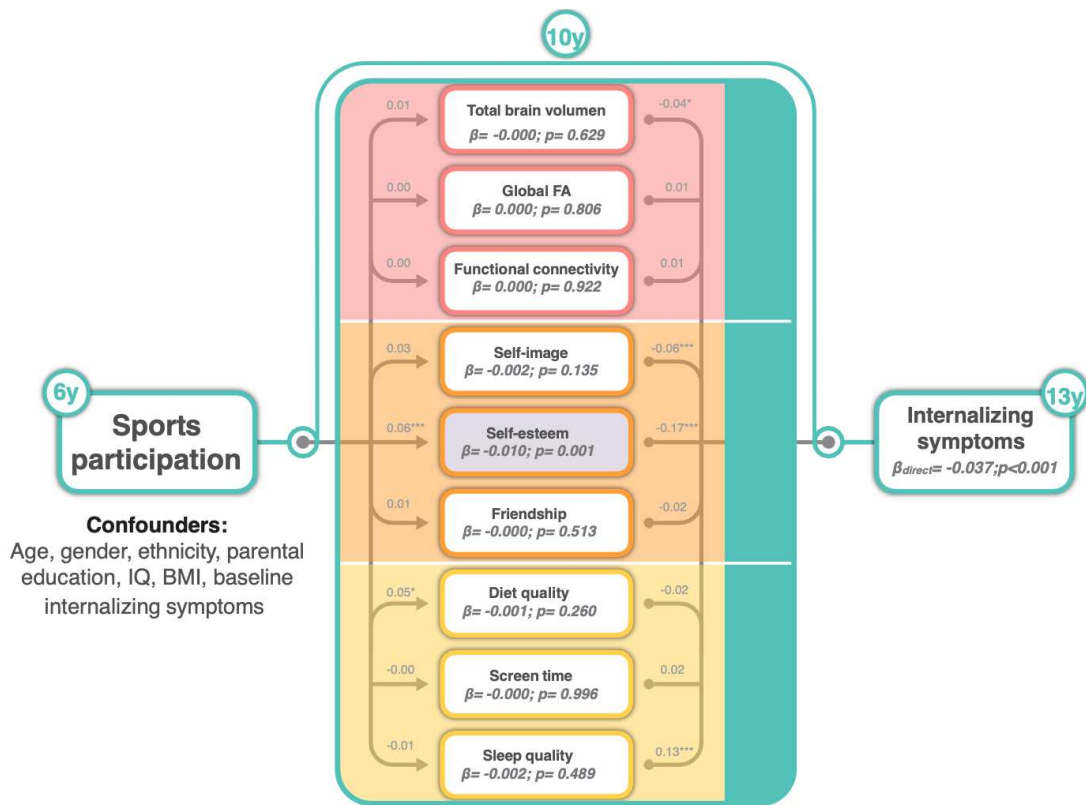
10y

6y

Sports participation

Confounders:
Age, gender, ethnicity, parental education, IQ, BMI, baseline internalizing symptoms

0.01
Total brain volumen
β= -0.000; p= 0.629
-0.04*

0.00
Global FA
β= 0.000; p= 0.806
0.01

0.00
Functional connectivity
β= 0.000; p= 0.922
0.01

0.03
Self-image
β= -0.002; p= 0.135
-0.06***

0.06***
Self-esteem
β= -0.010; p= 0.001
-0.17***

0.01
Friendship
β= -0.000; p= 0.513
-0.02

0.05*
Diet quality
β= -0.001; p= 0.260
-0.02

-0.00
Screen time
β= -0.000; p= 0.996
0.02

-0.01
Sleep quality
β= -0.002; p= 0.489
0.13***

13y

Internalizing symptoms
$\beta_{direct}$= -0.037;p<0.001